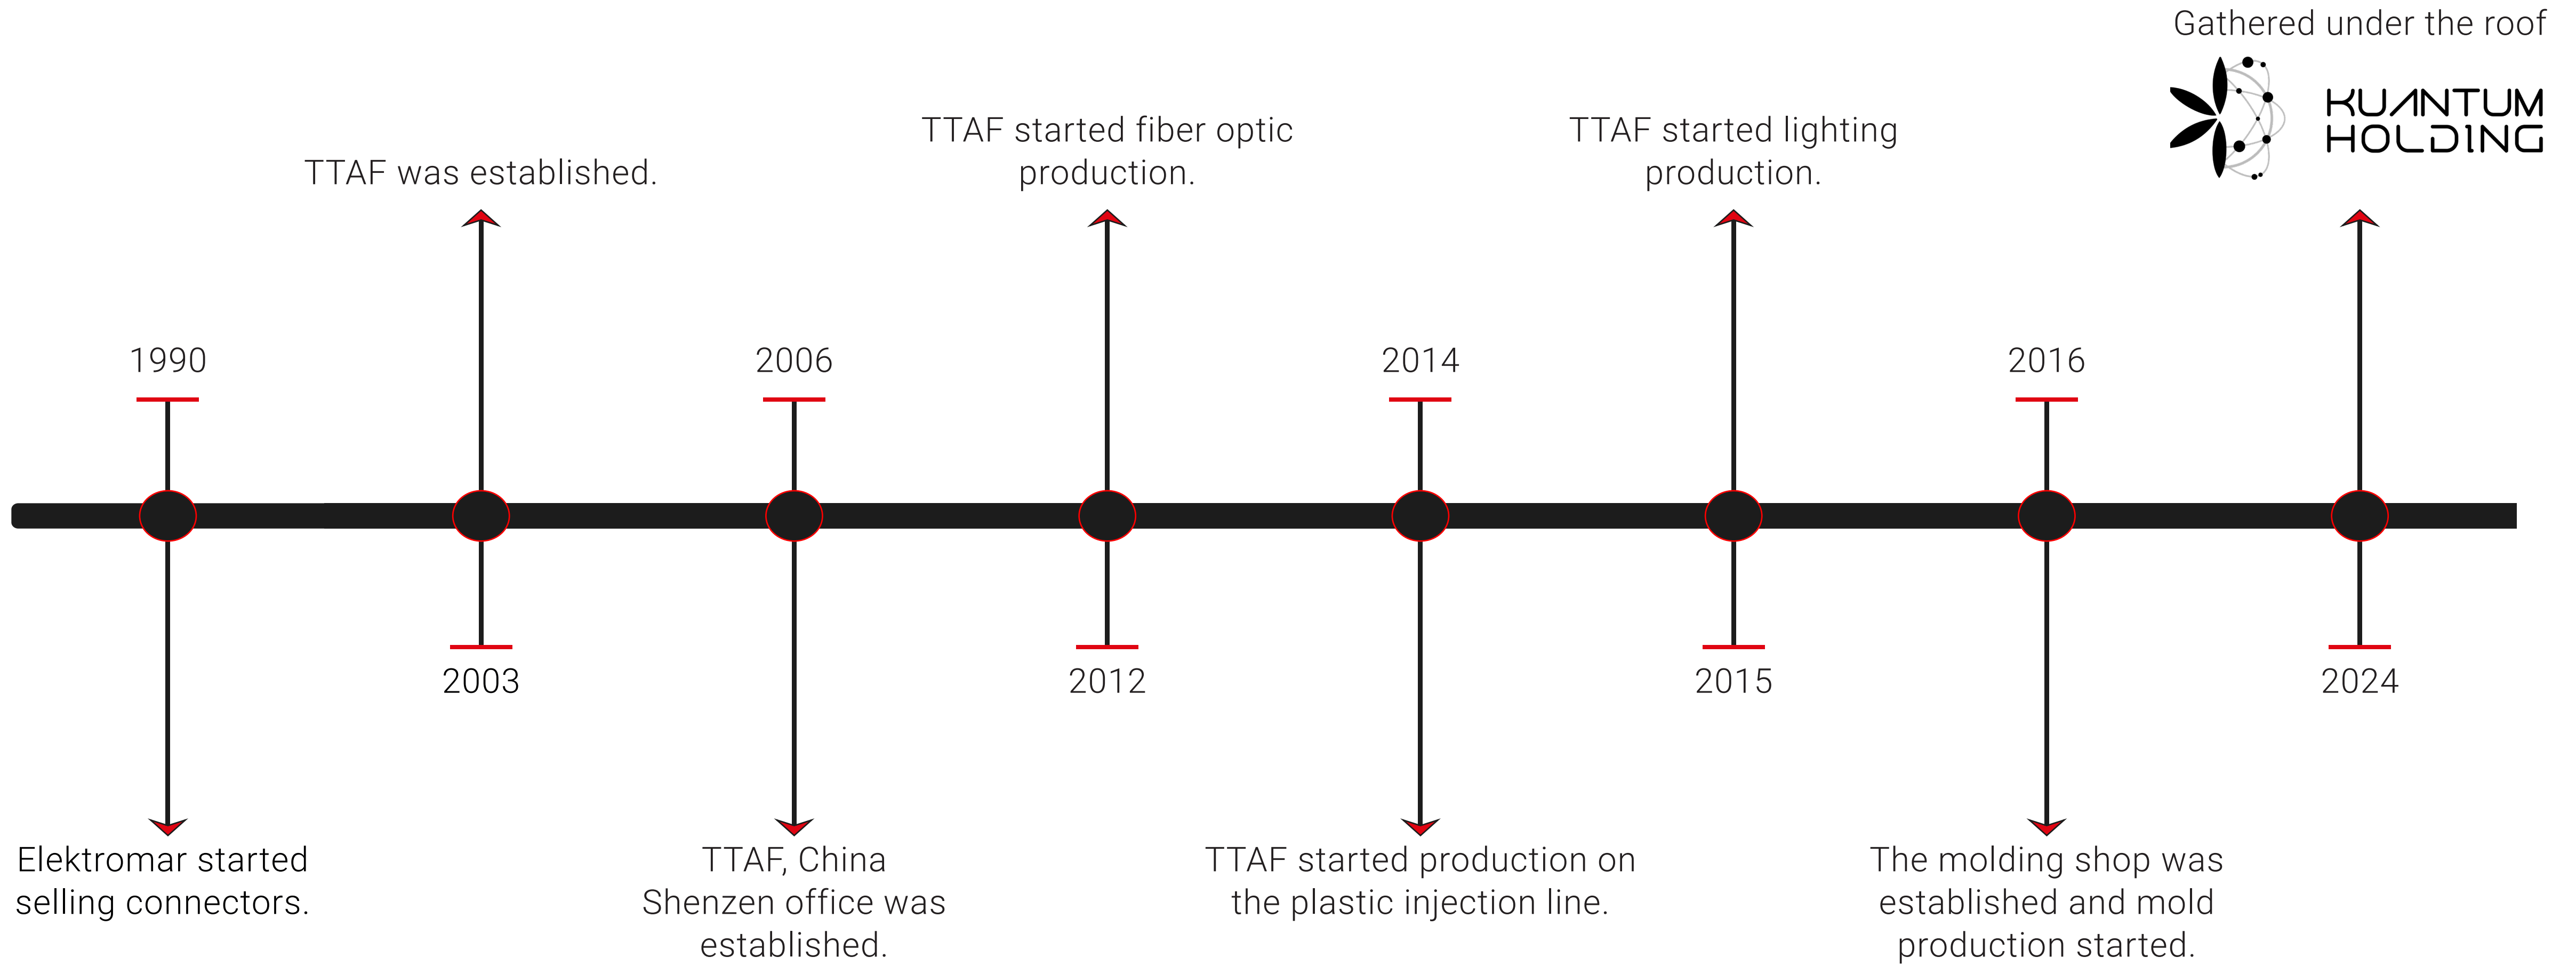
Gathered under the roof

KUANTUM HOLDING

TTAF was established.

TTAF started fiber optic production.

TTAF started lighting production.

1990

2006

2014

2016

2003

2012

2015

2024

Elektromar started selling connectors.

TTAF, China Shenzen office was established.

TTAF started production on the plastic injection line.

The molding shop was established and mold production started.